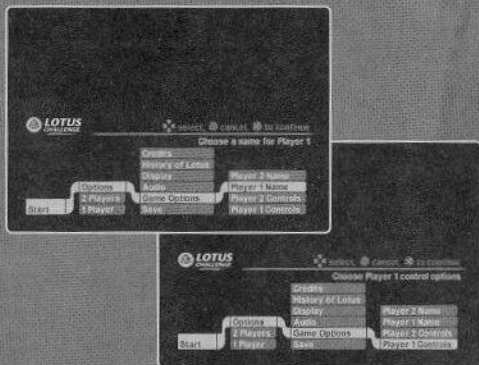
LOTUS CHALLENGE

select, cancel, to continue

Choose a name for Player 1

Credits
History of Lotus
Display
Audio
Game Options
Save

Options
2 Players
1 Player

Start

Player 2 Name
Player 1 Name
Player 2 Controls
Player 1 Controls

LOTUS CHALLENGE

select, cancel, to continue

Choose Player 1 control options

Credits
History of Lotus
Display
Audio
Game Options
Save

Options
2 Players
1 Player

Start

Player 2 Name
Player 1 Name
Player 2 Controls
Player 1 Controls